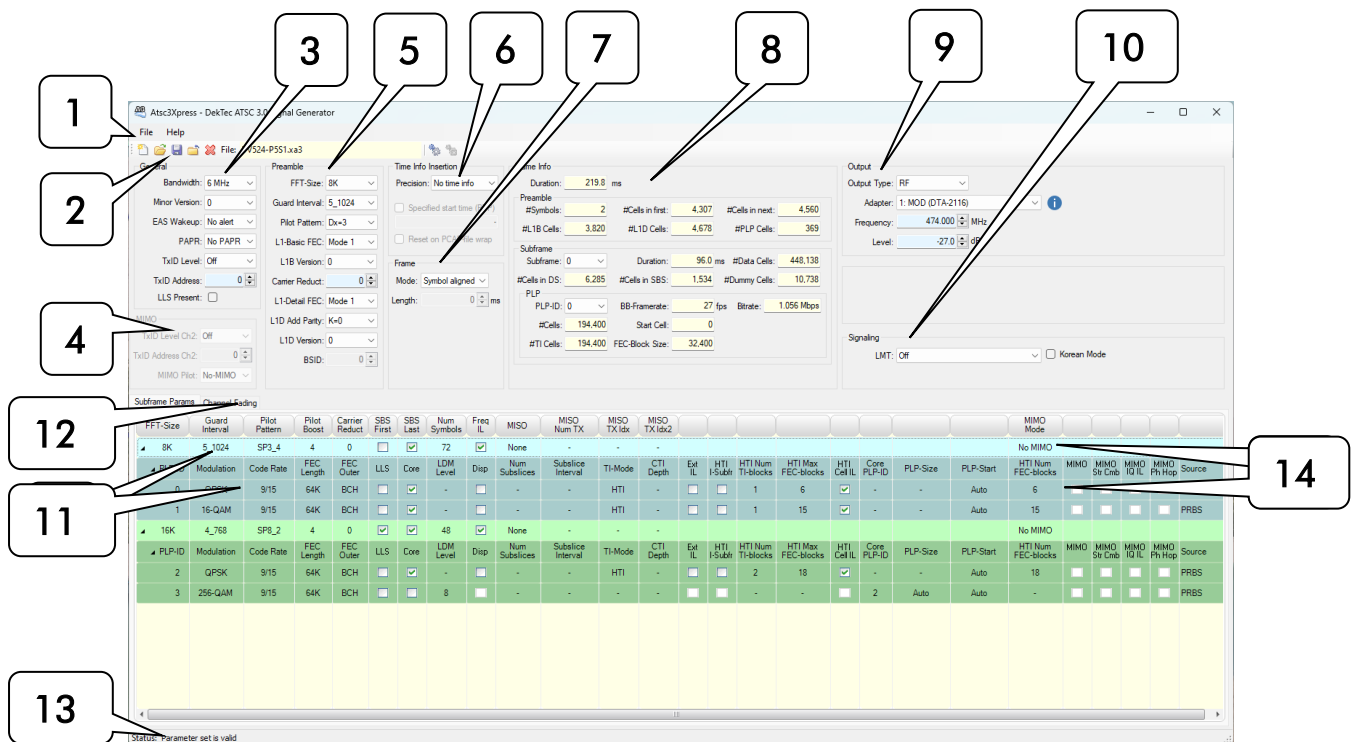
1 2 3 5 6 7 8 9 10

Atsc3Xpress - DekTec ATSC 3.0 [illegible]nal Generator

File Help

File: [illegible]524-P5S1.xa3

General
Bandwidth: 6 MHz
Minor Version: 0
EAS Wakeup: No alert
PAPR: No PAPR
TxID Level: Off
TxID Address: 0
LLS Present:

4

MIMO
TxID Level Ch2: Off
TxID Address Ch2: 0
MIMO Pilot: No-MIMO

Preamble
FFT-Size: 8K
Guard Interval: 5_1024
Pilot Pattern: Dx=3
L1-Basic FEC: Mode 1
L1B Version: 0
Carrier Reduct: 0
L1-Detail FEC: Mode 1
L1D Add Parity: K=0
L1D Version: 0
BSID: 0

Time Info Insertion
Precision: No time info
Specified start time ([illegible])
Reset on PC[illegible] file wrap

Frame
Mode: Symbol aligned
Length: 0 ms

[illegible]me Info
Duration: 219.8 ms
Preamble
#Symbols: 2
#Cells in first: 4,307
#Cells in next: 4,560
#L1B Cells: 3,820
#L1D Cells: 4,678
#PLP Cells: 369
Subframe
Subframe: 0
Duration: 96.0 ms
#Data Cells: 448,138
#Cells in DS: 6,285
#Cells in SBS: 1,534
#Dummy Cells: 10,738
PLP
PLP-ID: 0
BB-Framerate: 27 fps
Bitrate: 1.056 Mbps
#Cells: 194,400
Start Cell: 0
#TI Cells: 194,400
FEC-Block Size: 32,400

Output
Output Type: RF
Adapter: 1: MOD (DTA-2116)
Frequency: 474.000 MHz
Level: -27.0 dB

Signaling
LMT: Off
Korean Mode

12

Subframe Params Channel Fading

| FFT-Size | Guard Interval | Pilot Pattern | Pilot Boost | Carrier Reduct | SBS First | SBS Last | Num Symbols | Freq IL | MISO | MISO Num TX | MISO TX Idx | MISO TX Idx2 | | | | | | | | MIMO Mode | | | | | |
|---|---|---|---|---|---|---|---|---|---|---|---|---|---|---|---|---|---|---|---|---|---|---|---|---|---|
| 8K | 5_1024 | SP3_4 | 4 | 0 | | ✓ | 72 | ✓ | None | - | - | - | | | | | | | | No MIMO | | | | | |
| PLP-ID | Modulation | Code Rate | FEC Length | FEC Outer | LLS | Core | LDM Level | Disp | Num Subslices | Subslice Interval | TI-Mode | CTI Depth | Ext IL | HTI I-Subfr | HTI Num TI-blocks | HTI Max FEC-blocks | HTI Cell IL | Core PLP-ID | PLP-Size | PLP-Start | HTI Num FEC-blocks | MIMO | MIMO Str Cmb | MIMO IQ IL | MIMO Ph Hop | Source |
| 0 | QPSK | 9/15 | 64K | BCH | | ✓ | - | | - | - | HTI | - | | | 1 | 6 | ✓ | - | - | Auto | 6 | | | | | |
| 1 | 16-QAM | 9/15 | 64K | BCH | | ✓ | - | | - | - | HTI | - | | | 1 | 15 | ✓ | - | - | Auto | 15 | | | | | PRBS |
| 16K | 4_768 | SP8_2 | 4 | 0 | ✓ | ✓ | 48 | ✓ | None | - | - | - | | | | | | | | No MIMO | | | | | |
| PLP-ID | Modulation | Code Rate | FEC Length | FEC Outer | LLS | Core | LDM Level | Disp | Num Subslices | Subslice Interval | TI-Mode | CTI Depth | Ext IL | HTI I-Subfr | HTI Num TI-blocks | HTI Max FEC-blocks | HTI Cell IL | Core PLP-ID | PLP-Size | PLP-Start | HTI Num FEC-blocks | MIMO | MIMO Str Cmb | MIMO IQ IL | MIMO Ph Hop | Source |
| 2 | QPSK | 9/15 | 64K | BCH | | ✓ | - | | - | - | HTI | - | | | 2 | 18 | ✓ | - | - | Auto | 18 | | | | | PRBS |
| 3 | 256-QAM | 9/15 | 64K | BCH | | | 8 | | - | - | - | - | | | - | - | | 2 | Auto | Auto | - | | | | | PRBS |

11 14

13

Status: Parameter set is valid